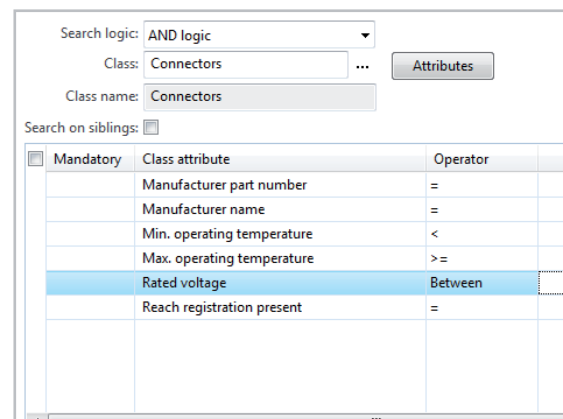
Search logic: AND logic

Class: Connectors ...

Attributes

Class name: Connectors

Search on siblings:

| Mandatory | Class attribute | Operator |
|---|---|---|
| | Manufacturer part number | = |
| | Manufacturer name | = |
| | Min. operating temperature | < |
| | Max. operating temperature | >= |
| | Rated voltage | Between |
| | Reach registration present | = |